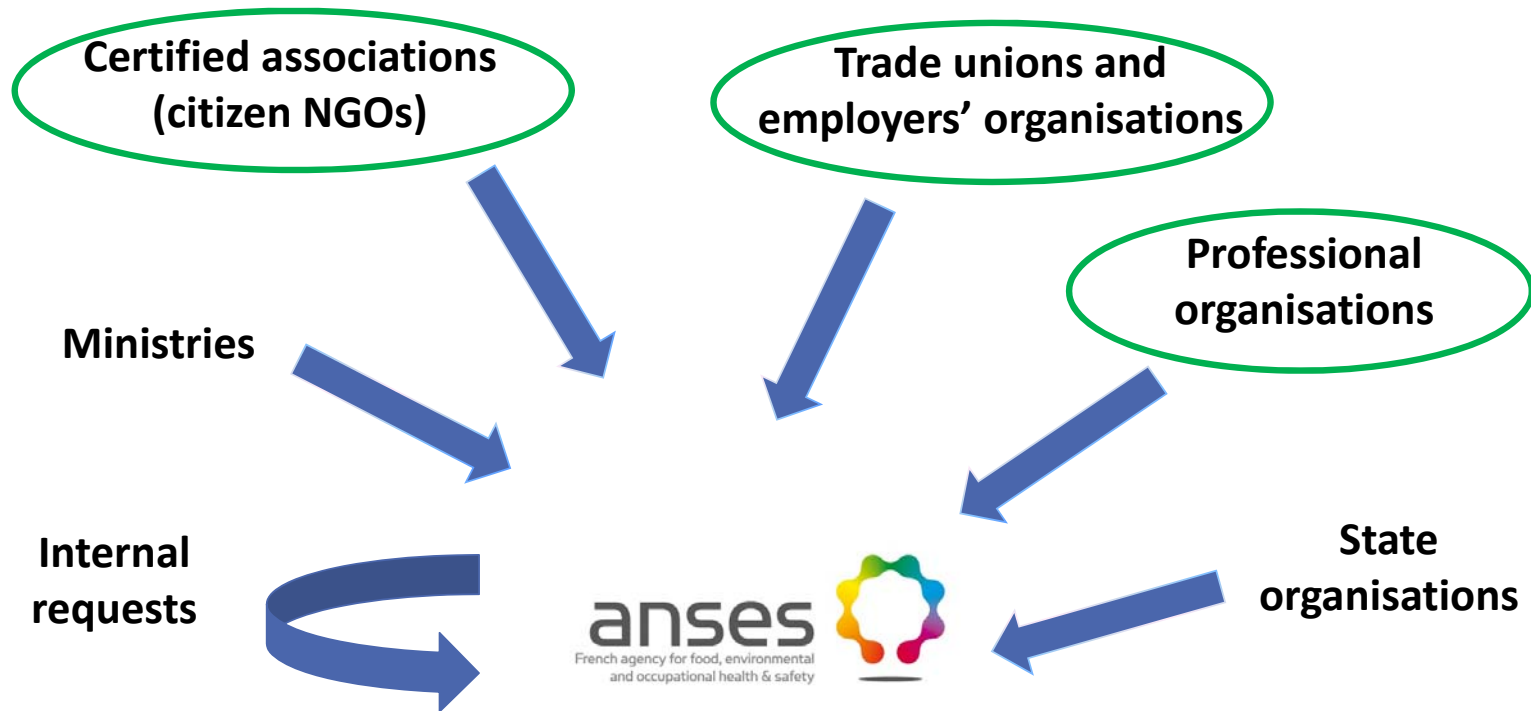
Certified associations (citizen NGOs)

Trade unions and employers' organisations

Professional organisations

Ministries

Internal requests

State organisations

anses
French agency for food, environmental and occupational health & safety